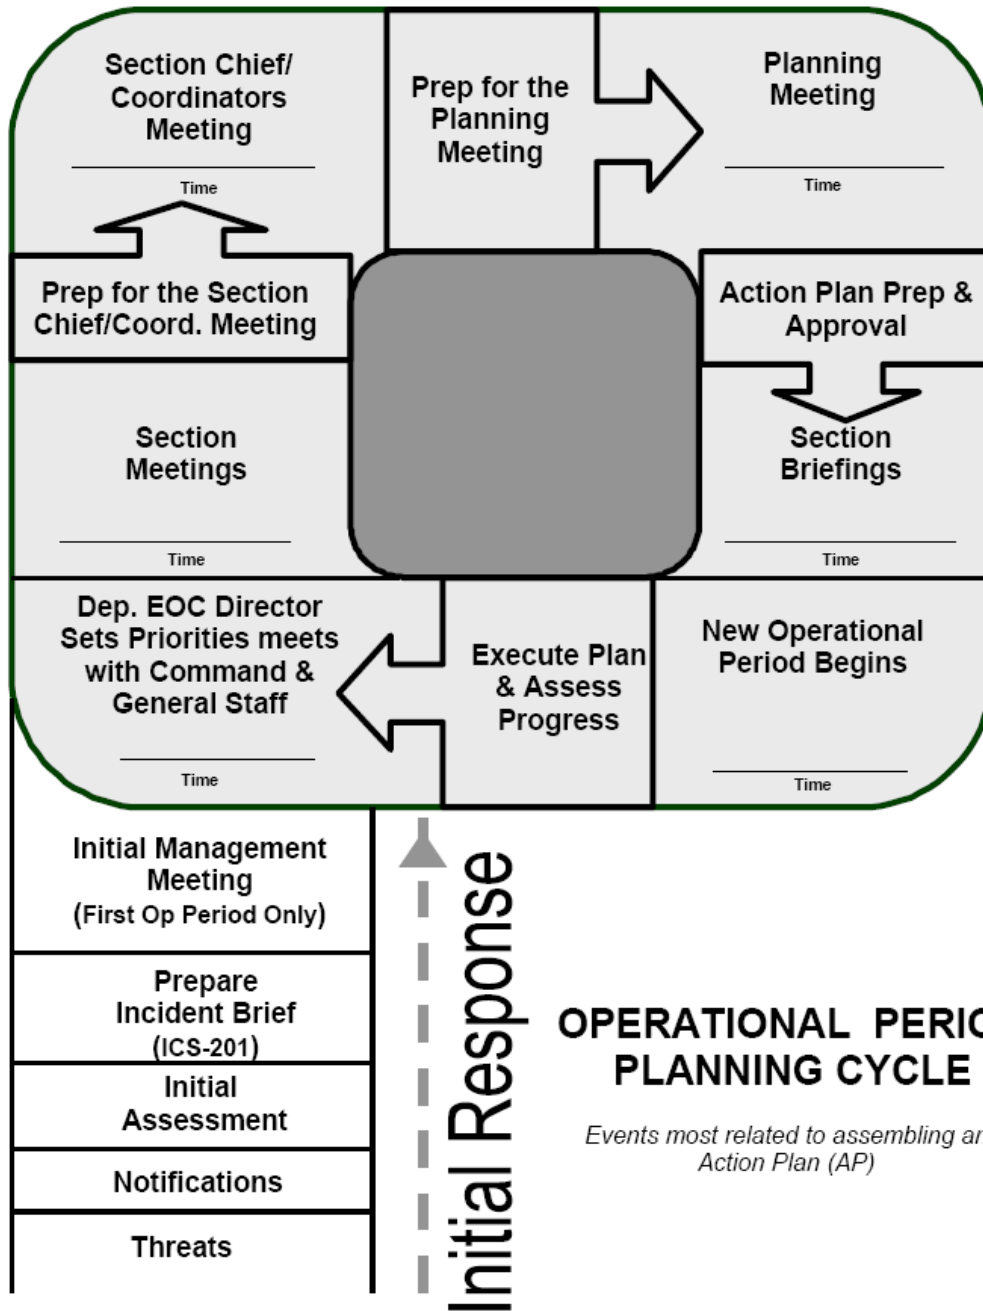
Section Chief/ Coordinators Meeting

Time

Prep for the Planning Meeting

Planning Meeting

Time

Prep for the Section Chief/Coord. Meeting

Action Plan Prep & Approval

Section Meetings

Time

Section Briefings

Time

Dep. EOC Director Sets Priorities meets with Command & General Staff

Time

Execute Plan & Assess Progress

New Operational Period Begins

Time

Initial Management Meeting (First Op Period Only)

Prepare Incident Brief (ICS-201)

Initial Assessment

Notifications

Threats

Initial Response

OPERATIONAL PERIC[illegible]
PLANNING CYCLE

Events most related to assembling ar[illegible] Action Plan (AP)